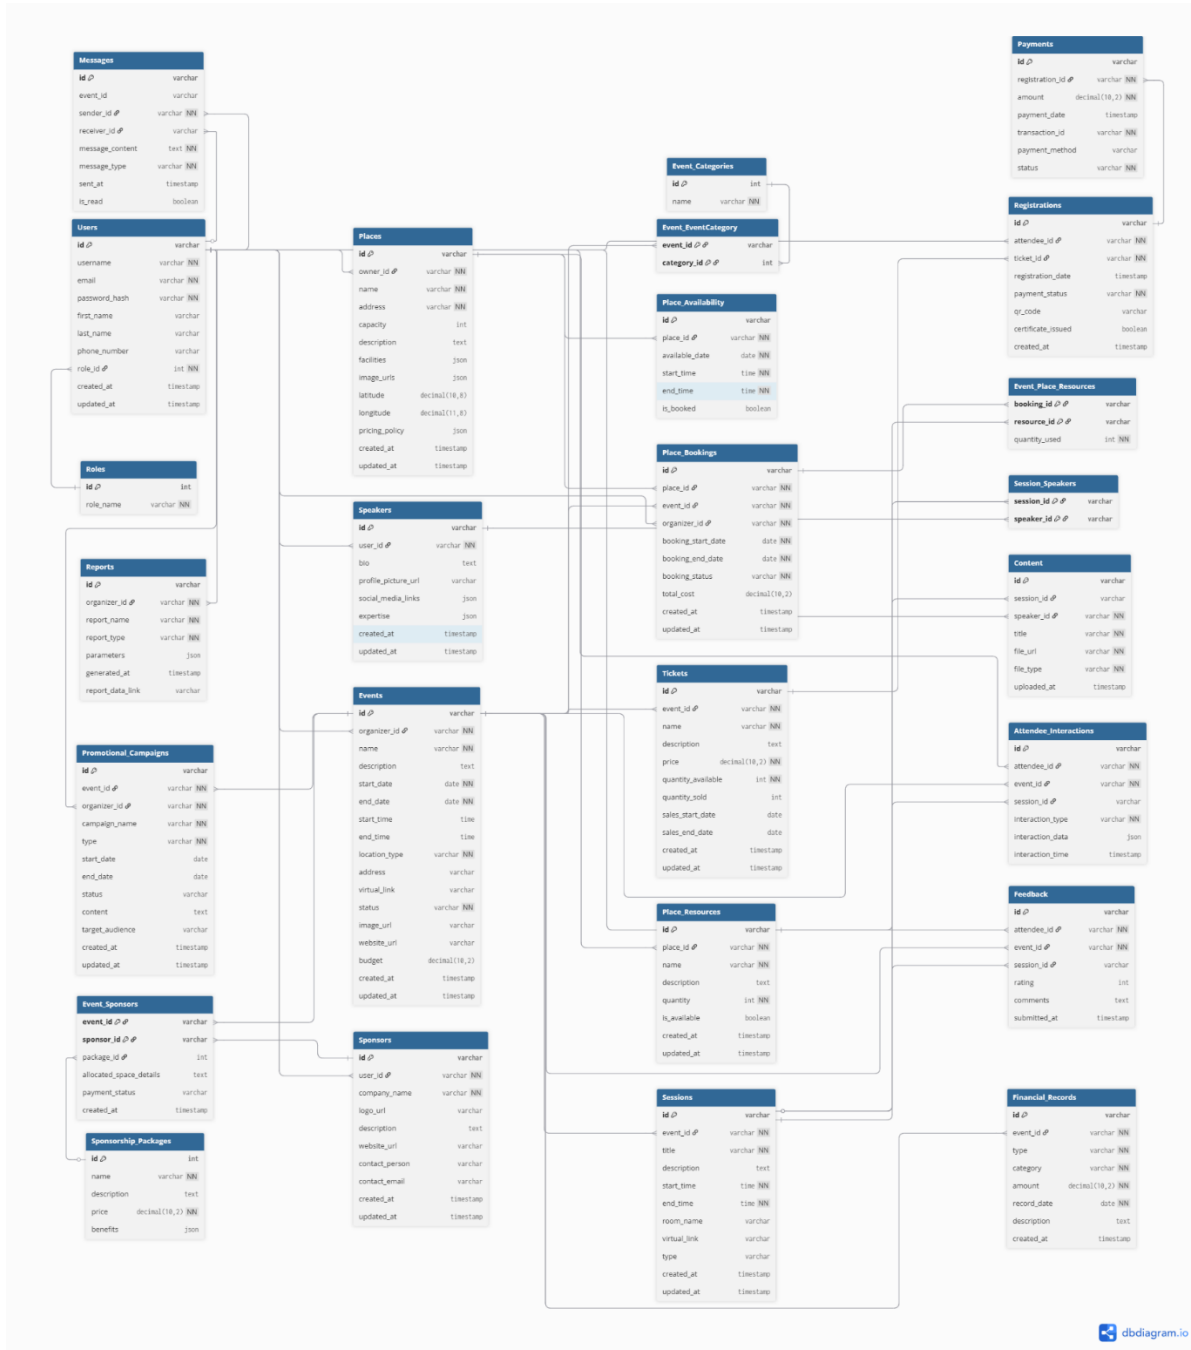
Messages
id varchar
event_id varchar
sender_id varchar NN
receiver_id varchar
message_content text NN
message_type varchar NN
sent_at timestamp
is_read boolean

Users
id varchar
username varchar NN
email varchar NN
password_hash varchar NN
first_name varchar
last_name varchar
phone_number varchar
role_id int NN
created_at timestamp
updated_at timestamp

Roles
id int
role_name varchar NN

Reports
id varchar
organizer_id varchar NN
report_name varchar NN
report_type varchar NN
parameters json
generated_at timestamp
report_data_link varchar

Promotional_Campaigns
id varchar
event_id varchar NN
organizer_id varchar NN
campaign_name varchar NN
type varchar NN
start_date date
end_date date
status varchar
content text
target_audience varchar
created_at timestamp
updated_at timestamp

Event_Sponsors
event_id varchar
sponsor_id varchar
package_id int
allocated_space_details text
payment_status varchar
created_at timestamp

Sponsorship_Packages
id int
name varchar NN
description text
price decimal(10,2) NN
benefits json

Places
id varchar
owner_id varchar NN
name varchar NN
address varchar NN
capacity int
description text
facilities json
image_urls json
latitude decimal(10,8)
longitude decimal(11,8)
pricing_policy json
created_at timestamp
updated_at timestamp

Speakers
id varchar
user_id varchar NN
bio text
profile_picture_url varchar
social_media_links json
expertise json
created_at timestamp
updated_at timestamp

Events
id varchar
organizer_id varchar NN
name varchar NN
description text
start_date date NN
end_date date NN
start_time time
end_time time
location_type varchar NN
address varchar
virtual_link varchar
status varchar NN
image_url varchar
website_url varchar
budget decimal(10,2)
created_at timestamp
updated_at timestamp

Sponsors
id varchar
user_id varchar NN
company_name varchar NN
logo_url varchar
description text
website_url varchar
contact_person varchar
contact_email varchar
created_at timestamp
updated_at timestamp

Event_Categories
id int
name varchar NN

Event_EventCategory
event_id varchar
category_id int

Place_Availability
id varchar
place_id varchar NN
available_date date NN
start_time time NN
end_time time NN
is_booked boolean

Place_Bookings
id varchar
place_id varchar NN
event_id varchar NN
organizer_id varchar NN
booking_start_date date NN
booking_end_date date NN
booking_status varchar NN
total_cost decimal(10,2)
created_at timestamp
updated_at timestamp

Tickets
id varchar
event_id varchar NN
name varchar NN
description text
price decimal(10,2) NN
quantity_available int NN
quantity_sold int
sales_start_date date
sales_end_date date
created_at timestamp
updated_at timestamp

Place_Resources
id varchar
place_id varchar NN
name varchar NN
description text
quantity int NN
is_available boolean
created_at timestamp
updated_at timestamp

Sessions
id varchar
event_id varchar NN
title varchar NN
description text
start_time time NN
end_time time NN
room_name varchar
virtual_link varchar
type varchar
created_at timestamp
updated_at timestamp

Payments
id varchar
registration_id varchar NN
amount decimal(10,2) NN
payment_date timestamp
transaction_id varchar NN
payment_method varchar
status varchar NN

Registrations
id varchar
attendee_id varchar NN
ticket_id varchar NN
registration_date timestamp
payment_status varchar NN
qr_code varchar
certificate_issued boolean
created_at timestamp

Event_Place_Resources
booking_id varchar
resource_id varchar
quantity_used int NN

Session_Speakers
session_id varchar
speaker_id varchar

Content
id varchar
session_id varchar
speaker_id varchar NN
title varchar NN
file_url varchar NN
file_type varchar NN
uploaded_at timestamp

Attendee_Interactions
id varchar
attendee_id varchar NN
event_id varchar NN
session_id varchar
interaction_type varchar NN
interaction_data json
interaction_time timestamp

Feedback
id varchar
attendee_id varchar NN
event_id varchar NN
session_id varchar
rating int
comments text
submitted_at timestamp

Financial_Records
id varchar
event_id varchar NN
type varchar NN
category varchar NN
amount decimal(10,2) NN
record_date date NN
description text
created_at timestamp

dbdiagram.io